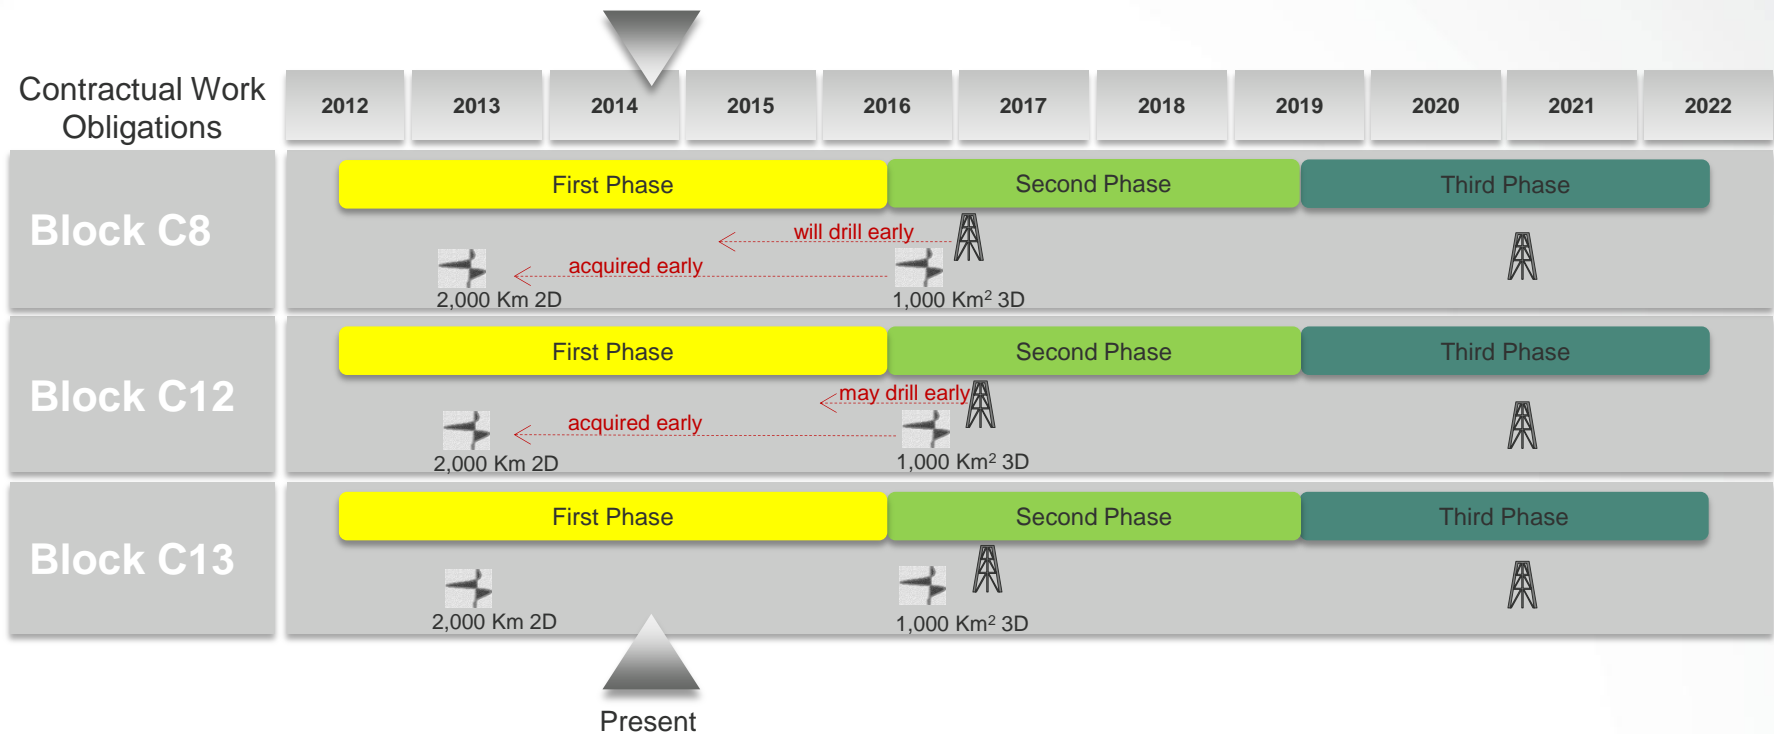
Contractual Work Obligations

| 2012 | 2013 | 2014 | 2015 | 2016 | 2017 | 2018 | 2019 | 2020 | 2021 | 2022 |
|---|---|---|---|---|---|---|---|---|---|---|

Block C8

First Phase

Second Phase

Third Phase

will drill early

acquired early

2,000 Km 2D

1,000 Km² 3D

Block C12

First Phase

Second Phase

Third Phase

may drill early

acquired early

2,000 Km 2D

1,000 Km² 3D

Block C13

First Phase

Second Phase

Third Phase

2,000 Km 2D

1,000 Km² 3D

Present